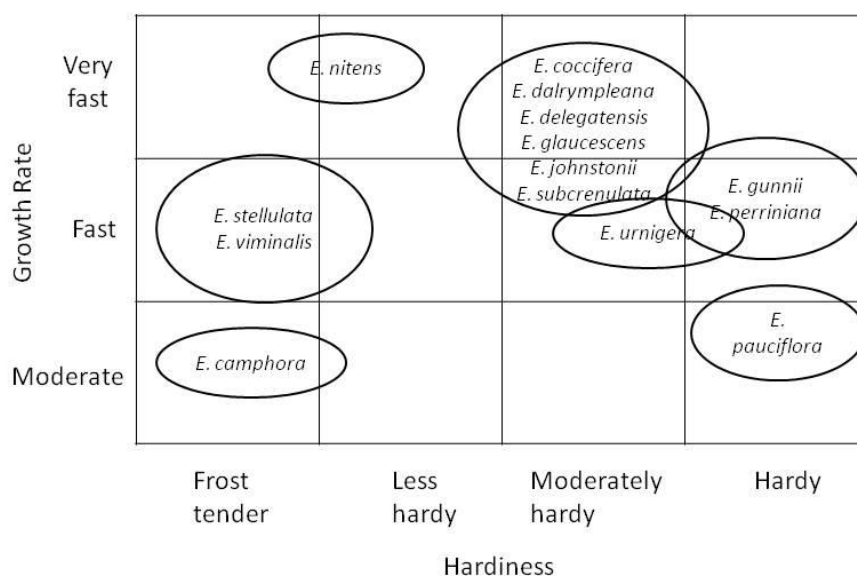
Growth Rate

Very fast

Fast

Moderate

E. nitens

E. coccifera
E. dalrympleana
E. delegatensis
E. glaucescens
E. johnstonii
E. subcrenulata

E. stellulata
E. viminalis

E. gunnii
E. perriniana

E. urnigera

E. pauciflora

E. camphora

Frost tender

Less hardy

Moderately hardy

Hardy

Hardiness